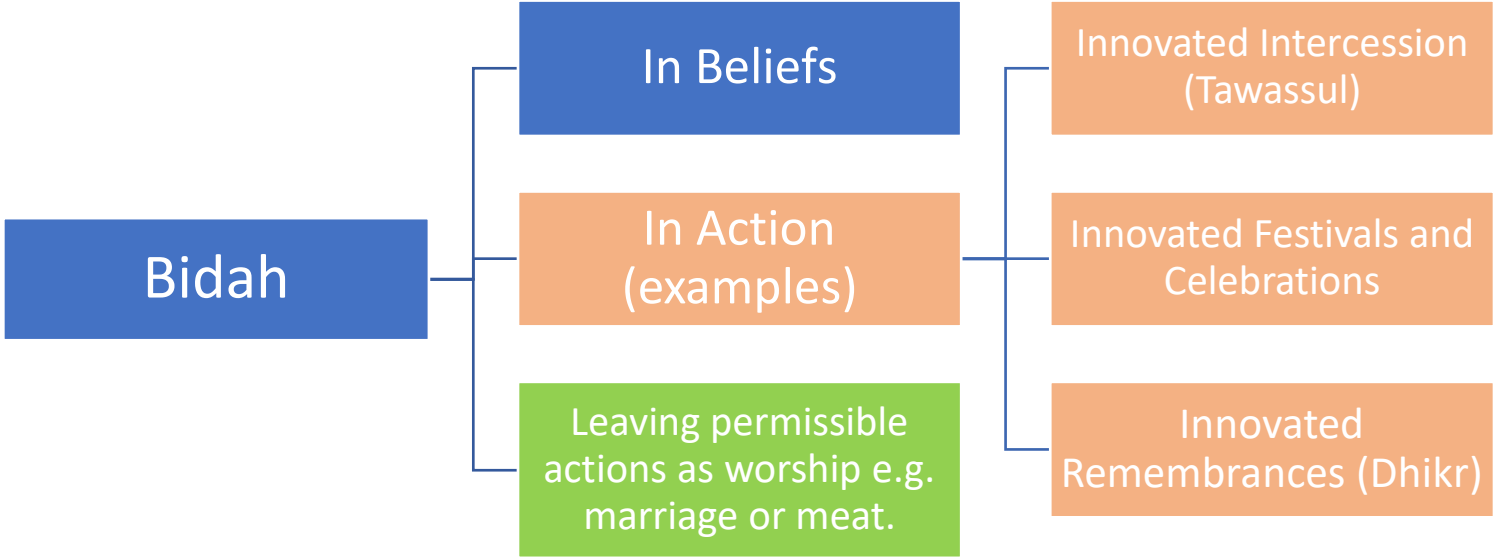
Bidah

In Beliefs

In Action (examples)

Leaving permissible actions as worship e.g. marriage or meat.

Innovated Intercession (Tawassul)

Innovated Festivals and Celebrations

Innovated Remembrances (Dhikr)